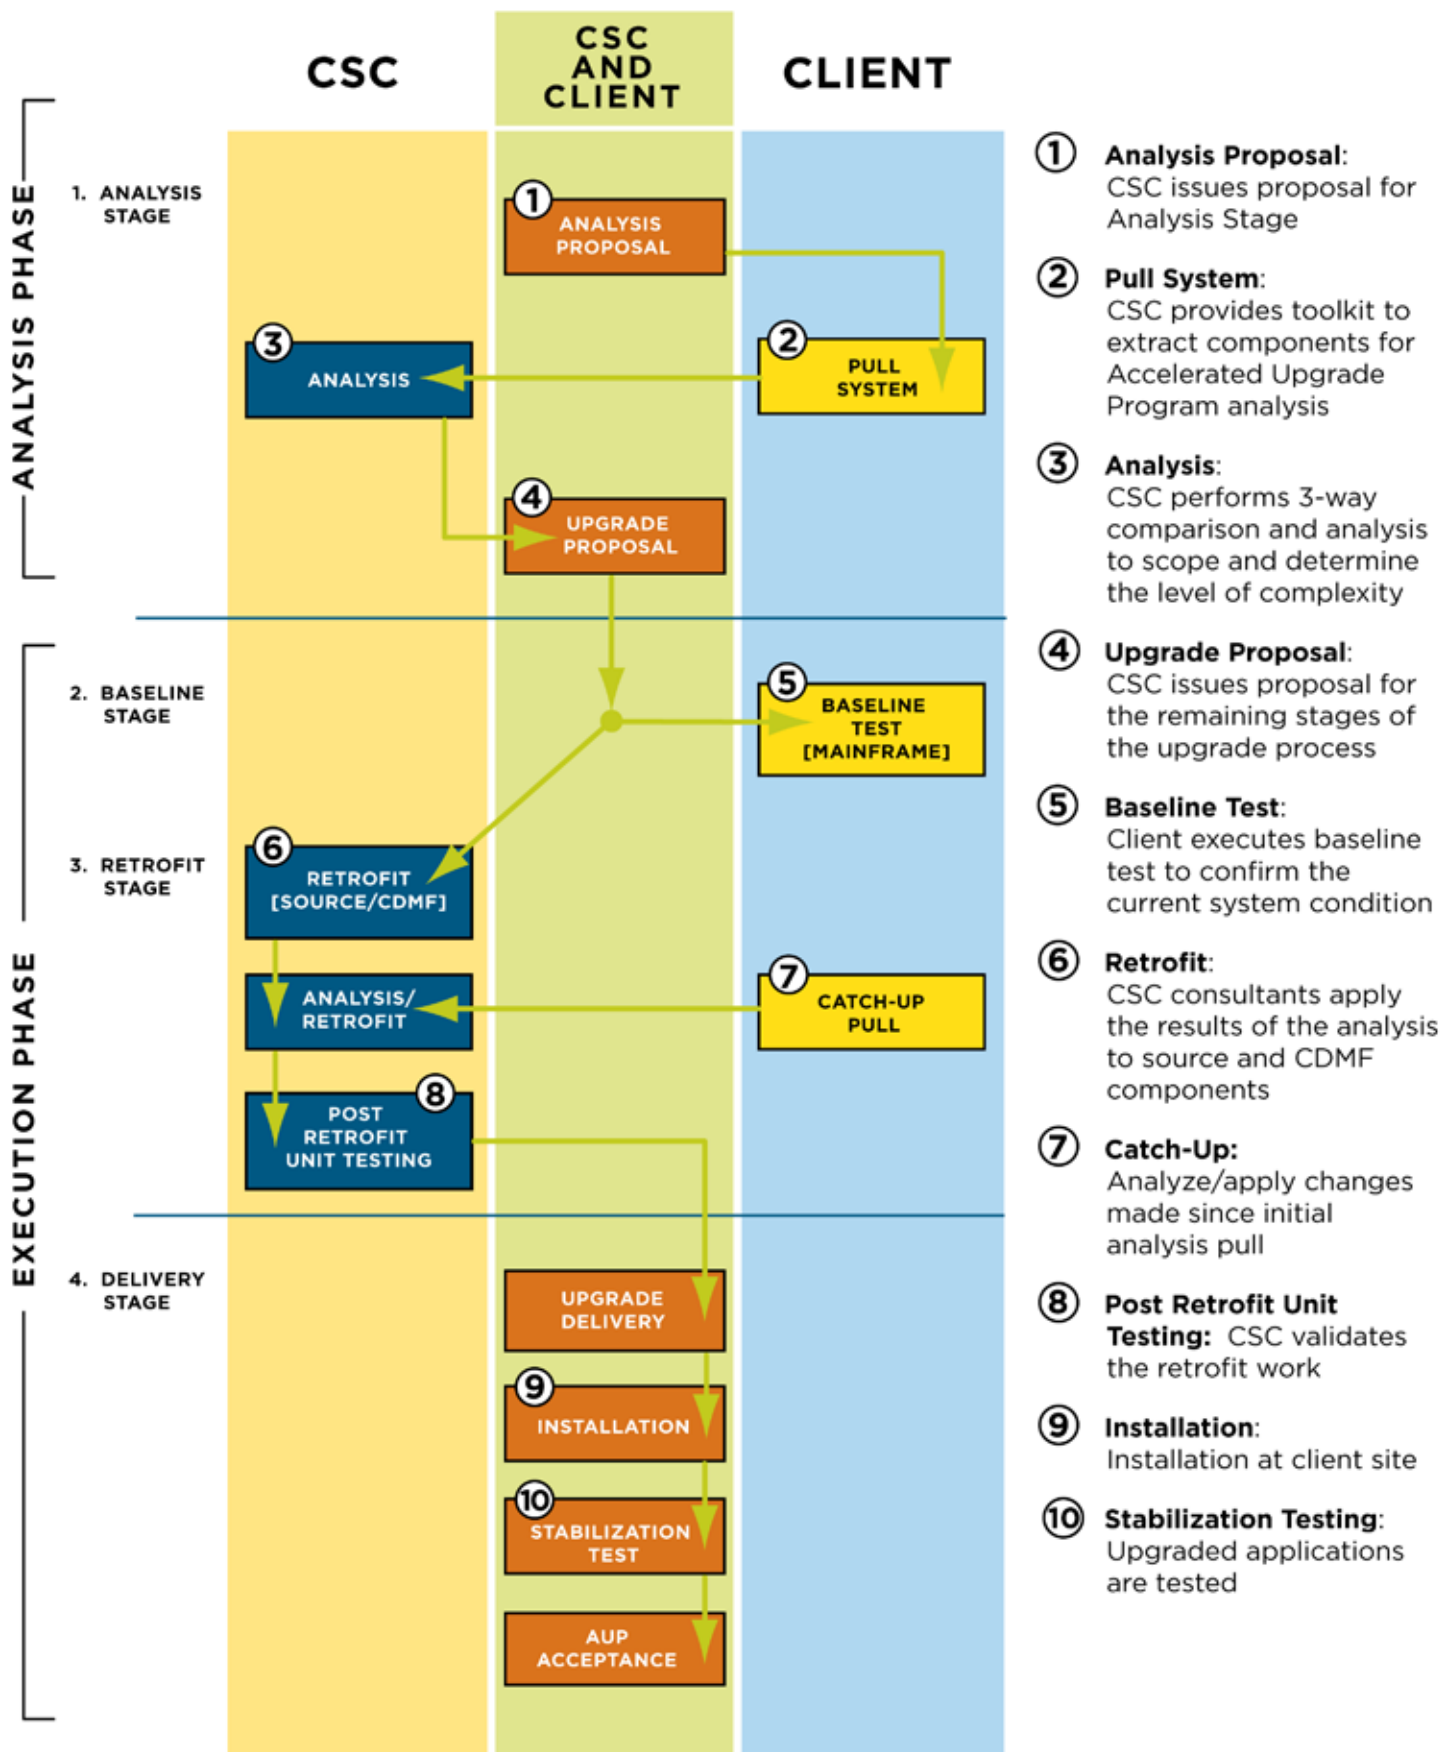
CSC

CSC AND CLIENT

CLIENT

ANALYSIS PHASE

1. ANALYSIS STAGE

1 ANALYSIS PROPOSAL

3 ANALYSIS

2 PULL SYSTEM

4 UPGRADE PROPOSAL

EXECUTION PHASE

2. BASELINE STAGE

5 BASELINE TEST [MAINFRAME]

3. RETROFIT STAGE

6 RETROFIT [SOURCE/CDMF]

ANALYSIS/ RETROFIT

7 CATCH-UP PULL

8 POST RETROFIT UNIT TESTING

4. DELIVERY STAGE

UPGRADE DELIVERY

9 INSTALLATION

10 STABILIZATION TEST

AUP ACCEPTANCE

1 Analysis Proposal: CSC issues proposal for Analysis Stage

2 Pull System: CSC provides toolkit to extract components for Accelerated Upgrade Program analysis

3 Analysis: CSC performs 3-way comparison and analysis to scope and determine the level of complexity

4 Upgrade Proposal: CSC issues proposal for the remaining stages of the upgrade process

5 Baseline Test: Client executes baseline test to confirm the current system condition

6 Retrofit: CSC consultants apply the results of the analysis to source and CDMF components

7 Catch-Up: Analyze/apply changes made since initial analysis pull

8 Post Retrofit Unit Testing: CSC validates the retrofit work

9 Installation: Installation at client site

10 Stabilization Testing: Upgraded applications are tested